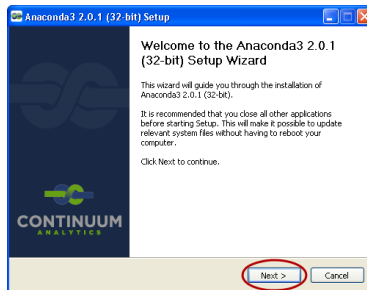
Anaconda3 2.0.1 (32-bit) Setup

Welcome to the Anaconda3 2.0.1 (32-bit) Setup Wizard

This wizard will guide you through the installation of Anaconda3 2.0.1 (32-bit).

It is recommended that you close all other applications before starting Setup. This will make it possible to update relevant system files without having to reboot your computer.

Click Next to continue.

CONTINUUM
ANALYTICS

Next >
Cancel